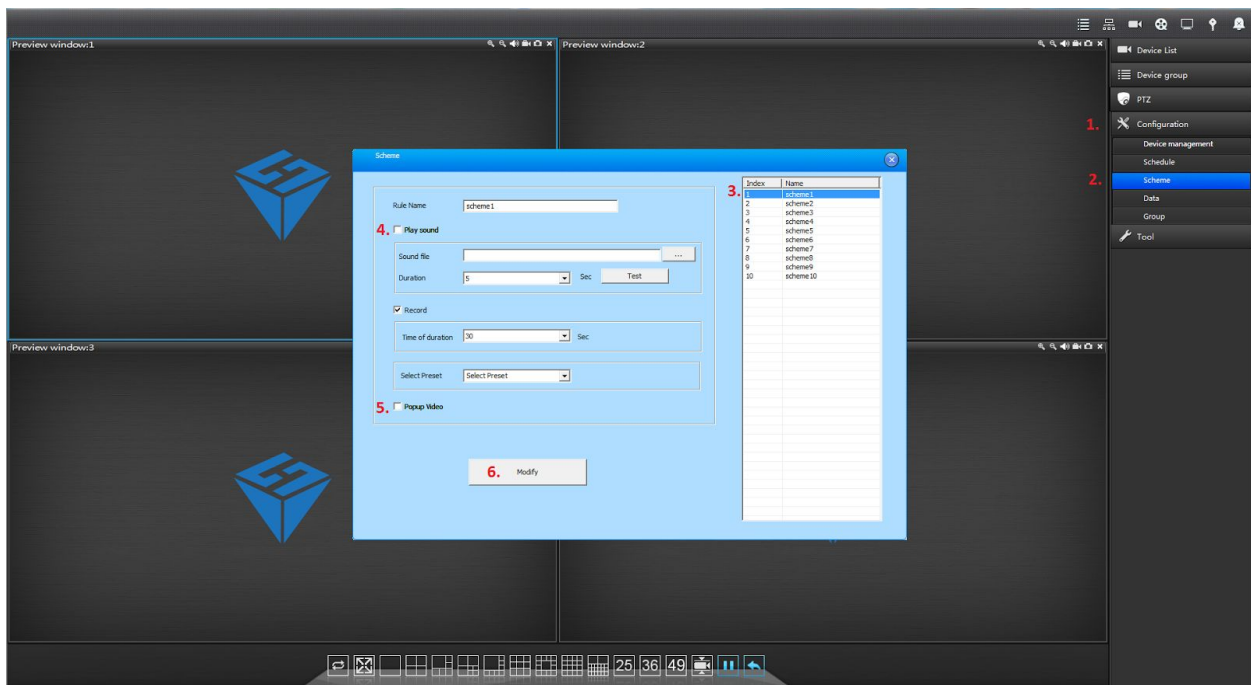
Preview window:1

Preview window:2

Preview window:3

Device List

Device group

PTZ

1. Configuration

Device management

Schedule

2. Scheme

Data

Group

Tool

Scheme

Rule Name scheme1

4. Play sound

Sound file ...

Duration 5 Sec Test

Record

Time of duration 30 Sec

Select Preset Select Preset

5. Popup Video

6. Modify

3.
| Index | Name |
|---|---|
| 1 | scheme1 |
| 2 | scheme2 |
| 3 | scheme3 |
| 4 | scheme4 |
| 5 | scheme5 |
| 6 | scheme6 |
| 7 | scheme7 |
| 8 | scheme8 |
| 9 | scheme9 |
| 10 | scheme10 |

25 36 49